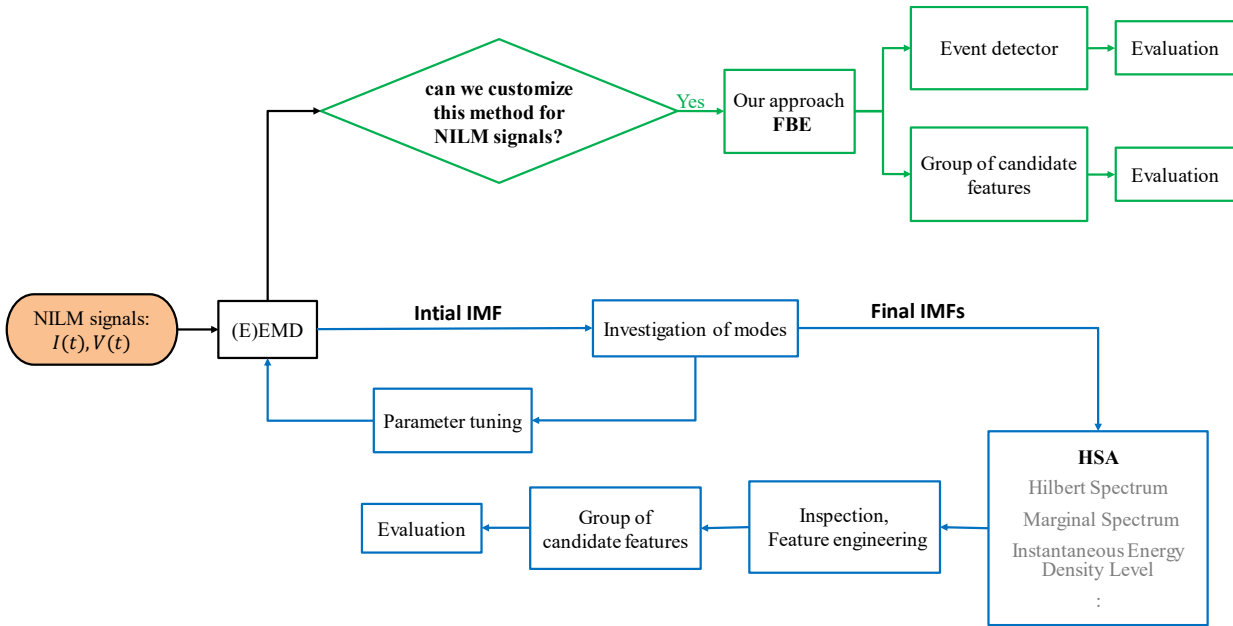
can we customize this method for NILM signals?

Yes

Our approach
FBE

Event detector

Evaluation

Group of candidate features

Evaluation

NILM signals:
$I(t), V(t)$

(E)EMD

Intial IMF

Investigation of modes

Final IMFs

Parameter tuning

HSA
Hilbert Spectrum
Marginal Spectrum
Instantaneous Energy Density Level
:

Inspection,
Feature engineering

Group of candidate features

Evaluation